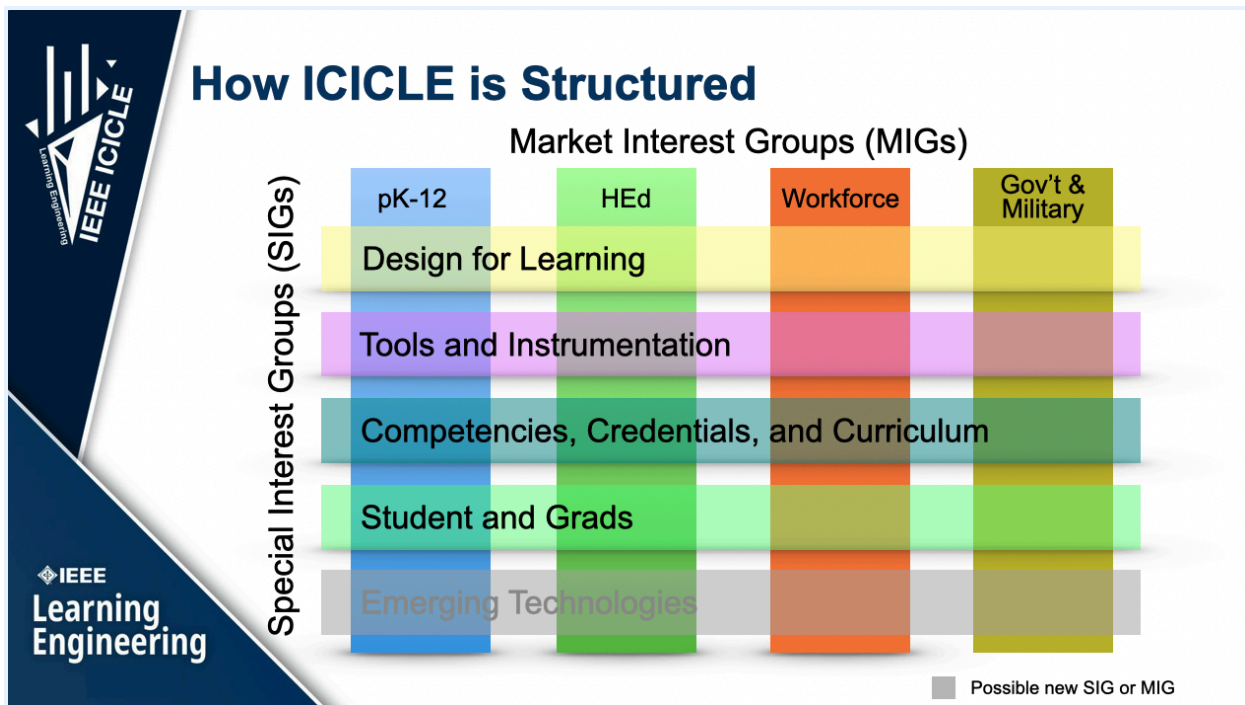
IEEE ICICLE
Learning Engineering

How ICICLE is Structured

Market Interest Groups (MIGs)

Special Interest Groups (SIGs)

pK-12
HEd
Workforce
Gov't & Military

Design for Learning
Tools and Instrumentation
Competencies, Credentials, and Curriculum
Student and Grads
Emerging Technologies

IEEE
Learning Engineering

Possible new SIG or MIG